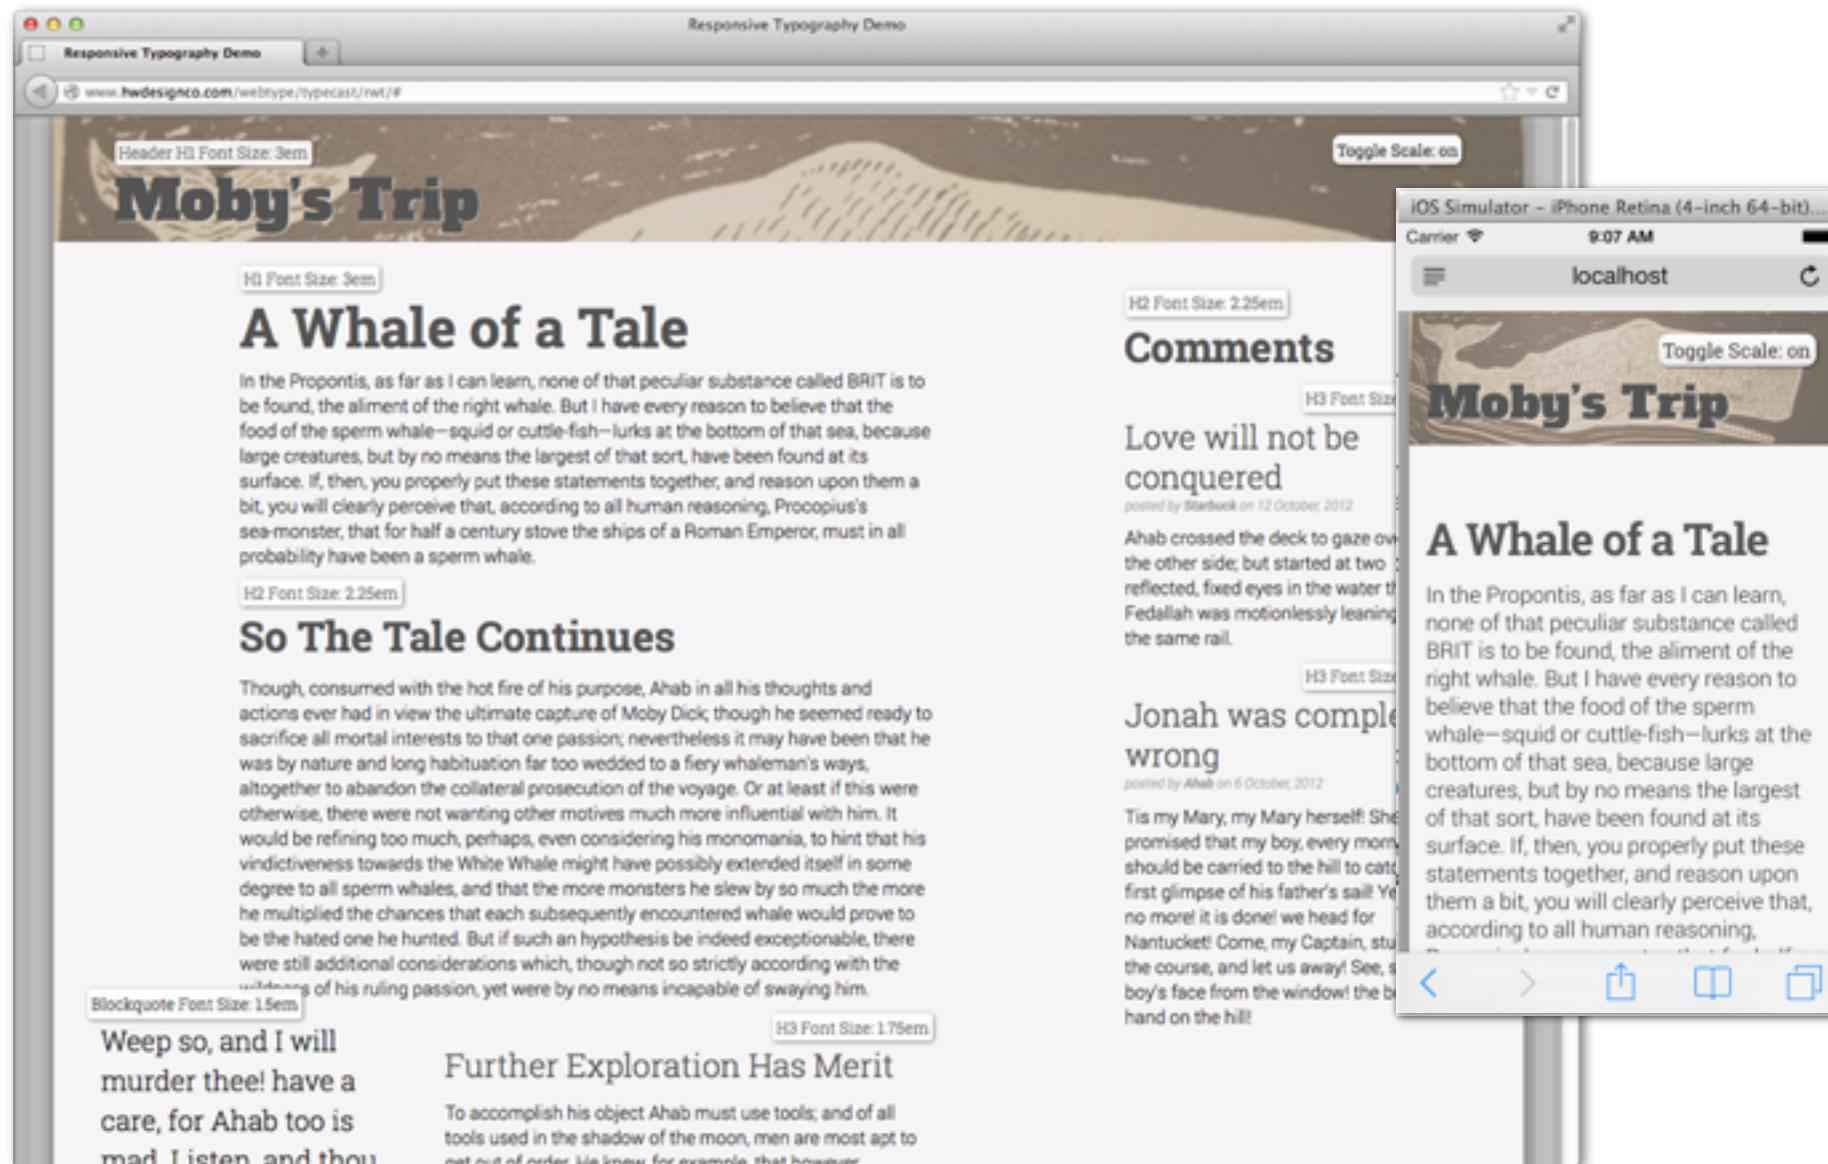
Responsive Typography Demo

Responsive Typography Demo

www.hwdesignco.com/webtype/typecast/rwt/#

Header H1 Font Size: 3em

Moby's Trip

Toggle Scale: on

H1 Font Size: 3em

A Whale of a Tale

In the Propontis, as far as I can learn, none of that peculiar substance called BRIT is to be found, the aliment of the right whale. But I have every reason to believe that the food of the sperm whale—squid or cuttle-fish—lurks at the bottom of that sea, because large creatures, but by no means the largest of that sort, have been found at its surface. If, then, you properly put these statements together, and reason upon them a bit, you will clearly perceive that, according to all human reasoning, Procopius's sea-monster, that for half a century stove the ships of a Roman Emperor, must in all probability have been a sperm whale.

H2 Font Size: 2.25em

So The Tale Continues

Though, consumed with the hot fire of his purpose, Ahab in all his thoughts and actions ever had in view the ultimate capture of Moby Dick; though he seemed ready to sacrifice all mortal interests to that one passion; nevertheless it may have been that he was by nature and long habituation far too wedded to a fiery whaleman's ways, altogether to abandon the collateral prosecution of the voyage. Or at least if this were otherwise, there were not wanting other motives much more influential with him. It would be refining too much, perhaps, even considering his monomania, to hint that his vindictiveness towards the White Whale might have possibly extended itself in some degree to all sperm whales, and that the more monsters he slew by so much the more he multiplied the chances that each subsequently encountered whale would prove to be the hated one he hunted. But if such an hypothesis be indeed exceptionable, there were still additional considerations which, though not so strictly according with the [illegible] of his ruling passion, yet were by no means incapable of swaying him.

Blockquote Font Size: 1.5em

Weep so, and I will murder thee! have a care, for Ahab too is mad. Listen, and thou

H3 Font Size: 1.75em

Further Exploration Has Merit

To accomplish his object Ahab must use tools; and of all tools used in the shadow of the moon, men are most apt to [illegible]

H2 Font Size: 2.25em

Comments

H3 Font Size

Love will not be conquered

posted by Starbuck on 12 October, 2012

Ahab crossed the deck to gaze o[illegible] the other side; but started at two reflected, fixed eyes in the water t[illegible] Fedallah was motionlessly leanin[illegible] the same rail.

H3 Font Size

Jonah was comple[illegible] wrong

posted by Ahab on 6 October, 2012

Tis my Mary, my Mary herself! Sh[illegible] promised that my boy, every mor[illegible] should be carried to the hill to cat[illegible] first glimpse of his father's sail! Y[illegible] no more! it is done! we head for Nantucket! Come, my Captain, stu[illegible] the course, and let us away! See, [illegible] boy's face from the window! the b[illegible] hand on the hill!

iOS Simulator – iPhone Retina (4-inch 64-bit)...

Carrier 9:07 AM

localhost

Toggle Scale: on

Moby's Trip

A Whale of a Tale

In the Propontis, as far as I can learn, none of that peculiar substance called BRIT is to be found, the aliment of the right whale. But I have every reason to believe that the food of the sperm whale—squid or cuttle-fish—lurks at the bottom of that sea, because large creatures, but by no means the largest of that sort, have been found at its surface. If, then, you properly put these statements together, and reason upon them a bit, you will clearly perceive that, according to all human reasoning,